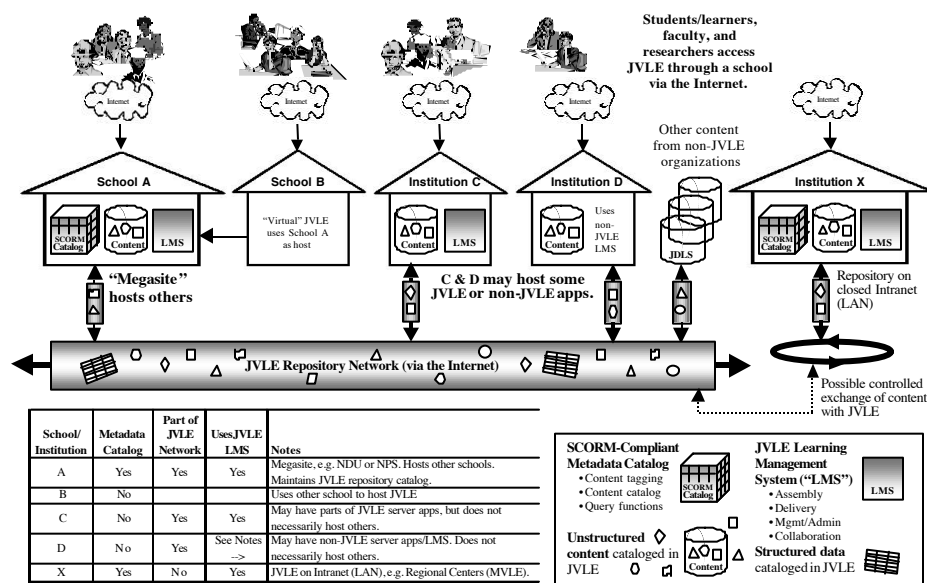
Students/learners, faculty, and researchers access JVLE through a school via the Internet.

Internet

Internet

Internet

Internet

Internet

Other content from non-JVLE organizations

School A

SCORM Catalog

Content

LMS

School B

"Virtual" JVLE uses School A as host

Institution C

Content

LMS

Institution D

Content

Uses non-JVLE LMS

JDLS

Institution X

SCORM Catalog

Content

LMS

"Megasite" hosts others

C & D may host some JVLE or non-JVLE apps.

Repository on closed Intranet (LAN)

JVLE Repository Network (via the Internet)

Possible controlled exchange of content with JVLE

| School/ Institution | Metadata Catalog | Part of JVLE Network | Uses JVLE LMS | Notes |
|---|---|---|---|---|
| A | Yes | Yes | Yes | Megasite, e.g. NDU or NPS. Hosts other schools. Maintains JVLE repository catalog. |
| B | No | | | Uses other school to host JVLE |
| C | No | Yes | Yes | May have parts of JVLE server apps, but does not necessarily host others. |
| D | No | Yes | See Notes --> | May have non-JVLE server apps/LMS. Does not necessarily host others. |
| X | Yes | No | Yes | JVLE on Intranet (LAN), e.g. Regional Centers (MVLE). |

SCORM-Compliant Metadata Catalog
• Content tagging
• Content catalog
• Query functions

SCORM Catalog

JVLE Learning Management System ("LMS")
• Assembly
• Delivery
• Mgmt/Admin
• Collaboration

LMS

Unstructured content cataloged in JVLE

Content

Structured data cataloged in JVLE